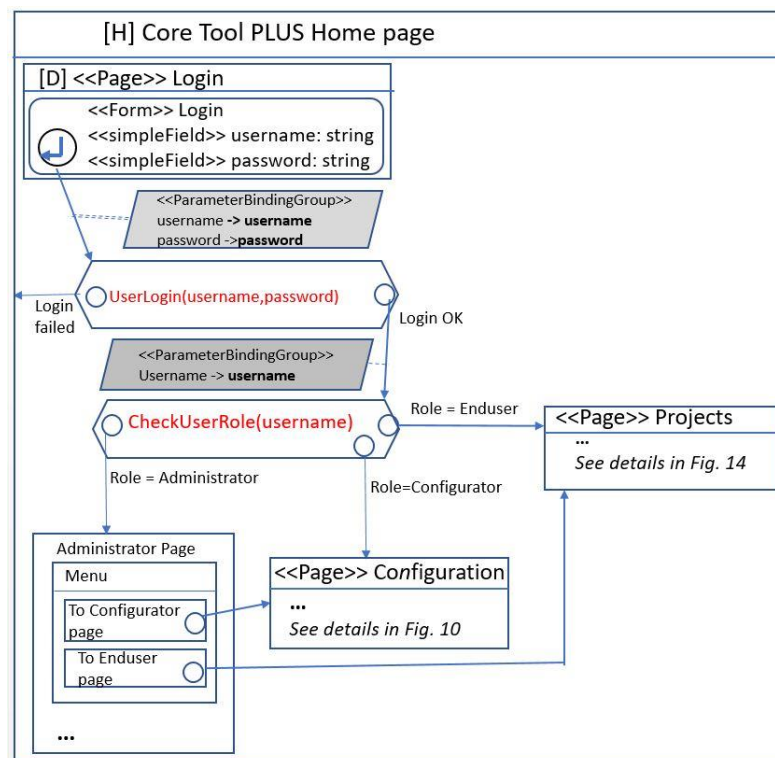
[H] Core Tool PLUS Home page

[D] <<Page>> Login

<<Form>> Login
<<simpleField>> username: string
<<simpleField>> password: string

<<ParameterBindingGroup>>
username **-> username**
password ->**password**

UserLogin(username,password)

Login failed

Login OK

<<ParameterBindingGroup>>
Username -> **username**

CheckUserRole(username)

Role = Enduser

<<Page>> Projects
...
*See details in Fig. 14*

Role = Administrator

Role=Configurator

Administrator Page

Menu

To Configurator page

To Enduser page

...

<<Page>> Configuration
...
*See details in Fig. 10*